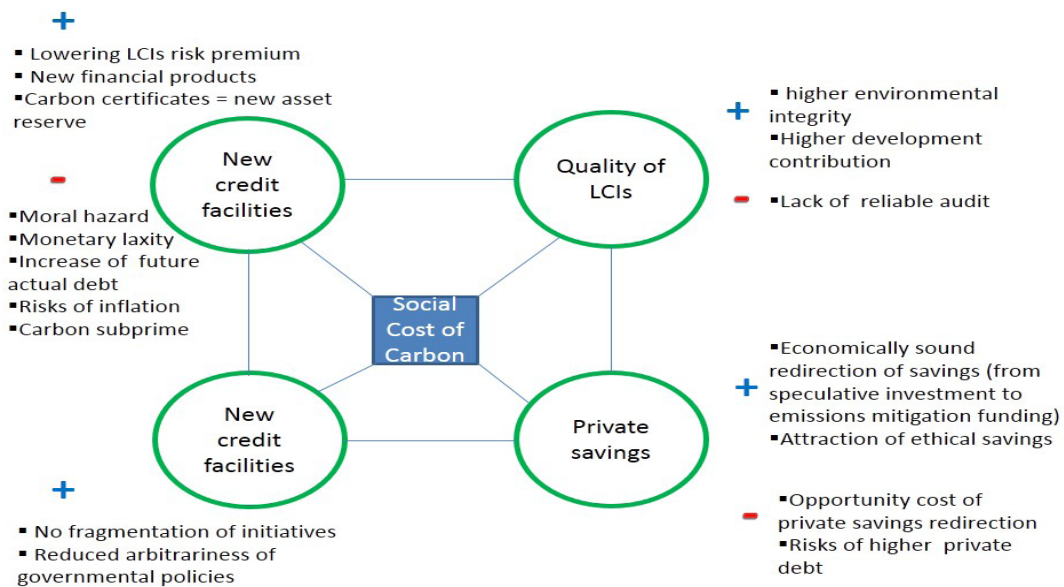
+

▪ Lowering LCIs risk premium
▪ New financial products
▪Carbon certificates = new asset reserve

New credit facilities

-

▪Moral hazard
▪Monetary laxity
▪Increase of future actual debt
▪Risks of inflation
▪Carbon subprime

Quality of LCIs

+ ▪ higher environmental integrity
▪Higher development contribution

- ▪Lack of reliable audit

Social Cost of Carbon

New credit facilities

Private savings

+ ▪Economically sound redirection of savings (from speculative investment to emissions mitigation funding)
▪Attraction of ethical savings

+

▪ No fragmentation of initiatives
▪ Reduced arbitrariness of governmental policies

- ▪Opportunity cost of private savings redirection
▪Risks of higher private debt